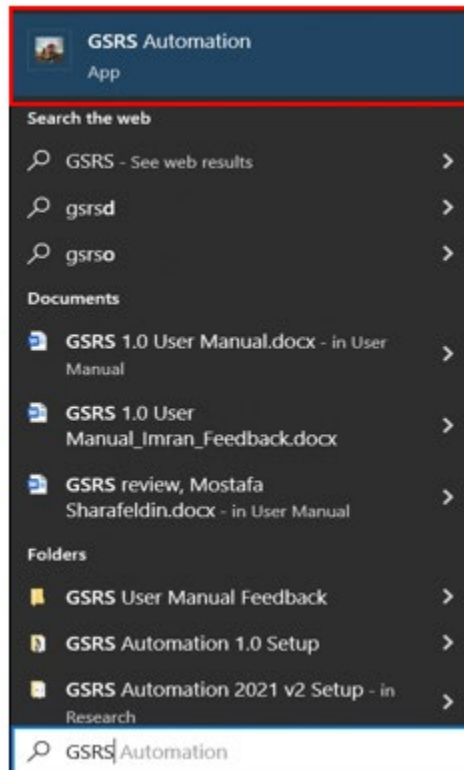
GSRS Automation
App

Search the web

GSRS - See web results

gsrsd

gsrso

Documents

GSRS 1.0 User Manual.docx - in User Manual

GSRS 1.0 User Manual_Imran_Feedback.docx

GSRS review, Mostafa Sharafeldin.docx - in User Manual

Folders

GSRS User Manual Feedback

GSRS Automation 1.0 Setup

GSRS Automation 2021 v2 Setup - in Research

GSRS Automation